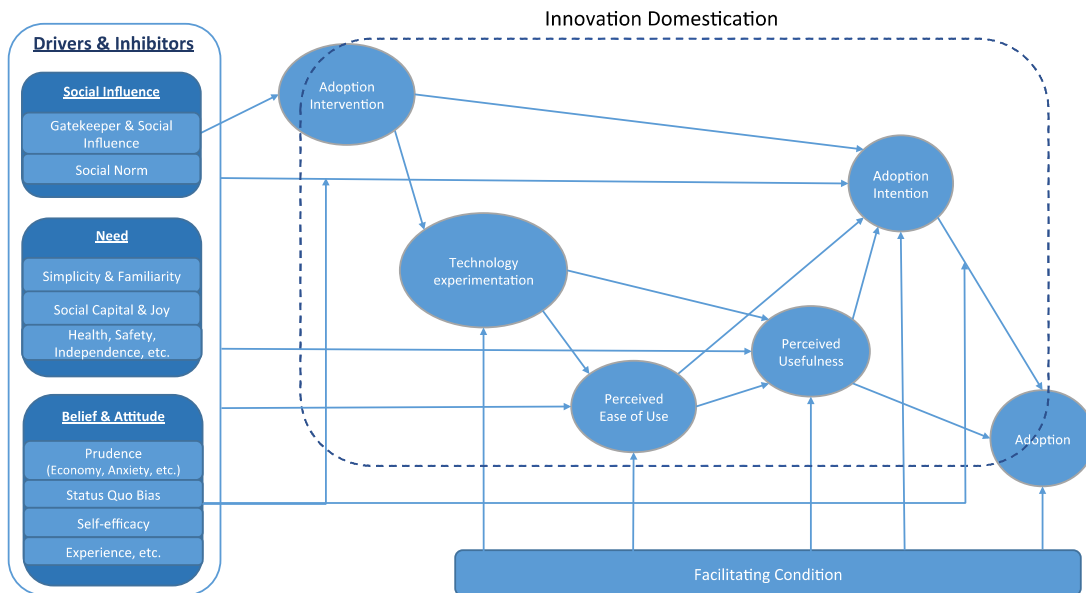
Innovation Domestication

Drivers & Inhibitors

Social Influence

Gatekeeper & Social Influence

Social Norm

Need

Simplicity & Familiarity

Social Capital & Joy

Health, Safety, Independence, etc.

Belief & Attitude

Prudence (Economy, Anxiety, etc.)

Status Quo Bias

Self-efficacy

Experience, etc.

Adoption Intervention

Technology experimentation

Adoption Intention

Perceived Usefulness

Perceived Ease of Use

Adoption

Facilitating Condition